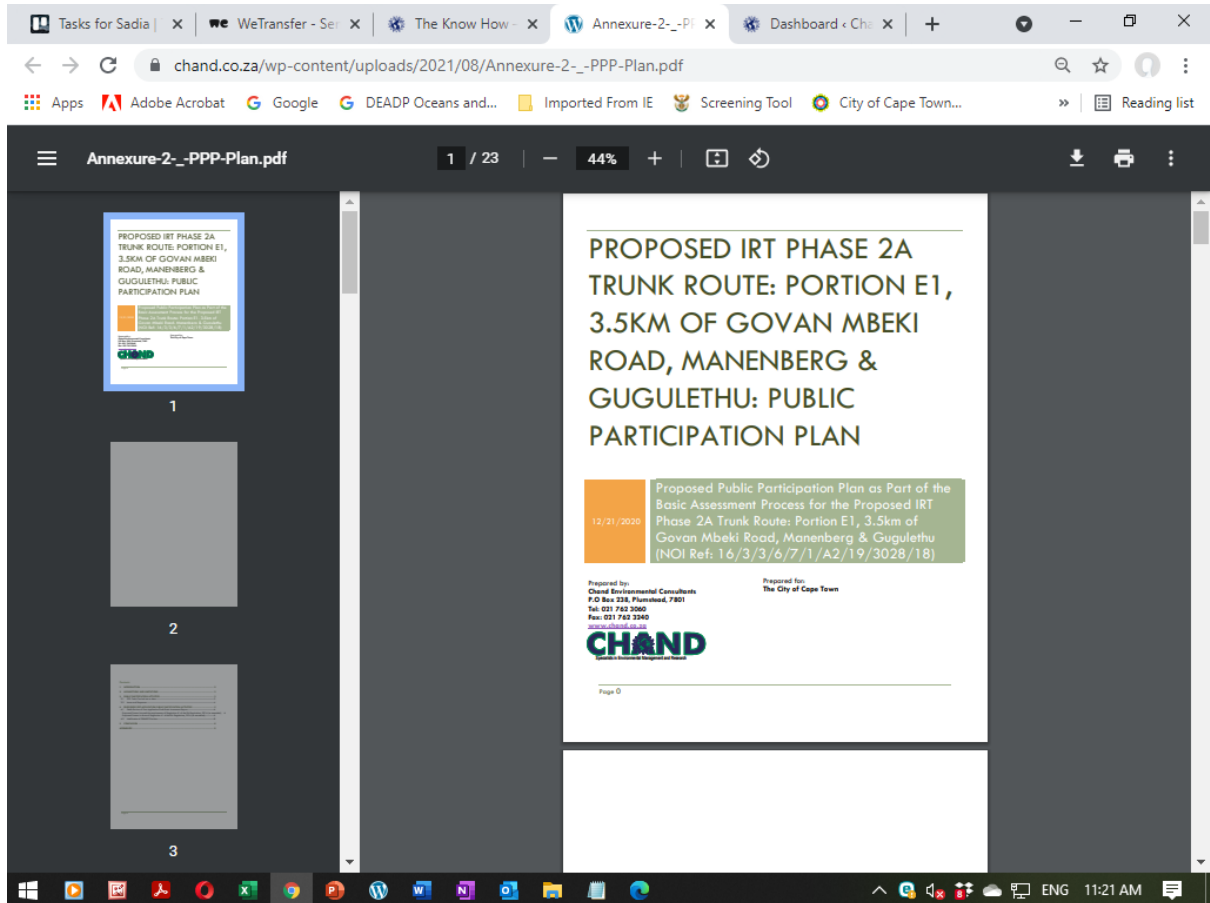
Tasks for Sadia | ×
WeTransfer - Ser ×
The Know How - ×
Annexure-2-_-PP ×
Dashboard ‹ Cha ×
+

chand.co.za/wp-content/uploads/2021/08/Annexure-2-_-PPP-Plan.pdf

Apps
Adobe Acrobat
Google
DEADP Oceans and...
Imported From IE
Screening Tool
City of Cape Town...
»
Reading list

Annexure-2-_-PPP-Plan.pdf
1 / 23
44%

1
2
3

PROPOSED IRT PHASE 2A TRUNK ROUTE: PORTION E1, 3.5KM OF GOVAN MBEKI ROAD, MANENBERG & GUGULETHU: PUBLIC PARTICIPATION PLAN

12/21/2020

Proposed Public Participation Plan as Part of the Basic Assessment Process for the Proposed IRT Phase 2A Trunk Route: Portion E1, 3.5km of Govan Mbeki Road, Manenberg & Gugulethu (NOI Ref: 16/3/3/6/7/1/A2/19/3028/18)

Prepared by:
Chand Environmental Consultants
P.O Box 238, Plumstead, 7801
Tel: 021 762 3060
Fax: 021 762 3240
www.chand.co.za

Prepared for:
The City of Cape Town

CHAND
Specialists in Environmental Management and Research

Page 0

ENG 11:21 AM